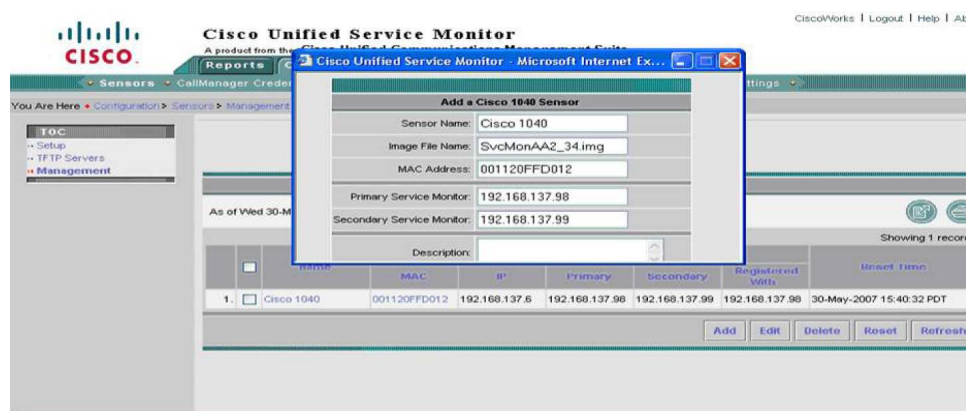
CISCO

Cisco Unified Service Monitor

A product from the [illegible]

CiscoWorks | Logout | Help | Ab

Reports

Sensors • CallManager Creden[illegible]

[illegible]ttings

You Are Here • Configuration > Sensors > Management

TOC
• Setup
• TFTP Servers
• Management

Cisco Unified Service Monitor - Microsoft Internet Ex...

Add a Cisco 1040 Sensor

Sensor Name: Cisco 1040

Image File Name: SvcMonAA2_34.img

MAC Address: 001120FFD012

Primary Service Monitor: 192.168.137.98

Secondary Service Monitor: 192.168.137.99

Description:

As of Wed 30-M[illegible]

Showing 1 recor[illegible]

| | Name | MAC | IP | Primary | Secondary | Registered With | Reset Time |
|---|---|---|---|---|---|---|---|
| 1. | Cisco 1040 | 001120FFD012 | 192.168.137.6 | 192.168.137.98 | 192.168.137.99 | 192.168.137.98 | 30-May-2007 15:40:32 PDT |

Add | Edit | Delete | Reset | Refresh